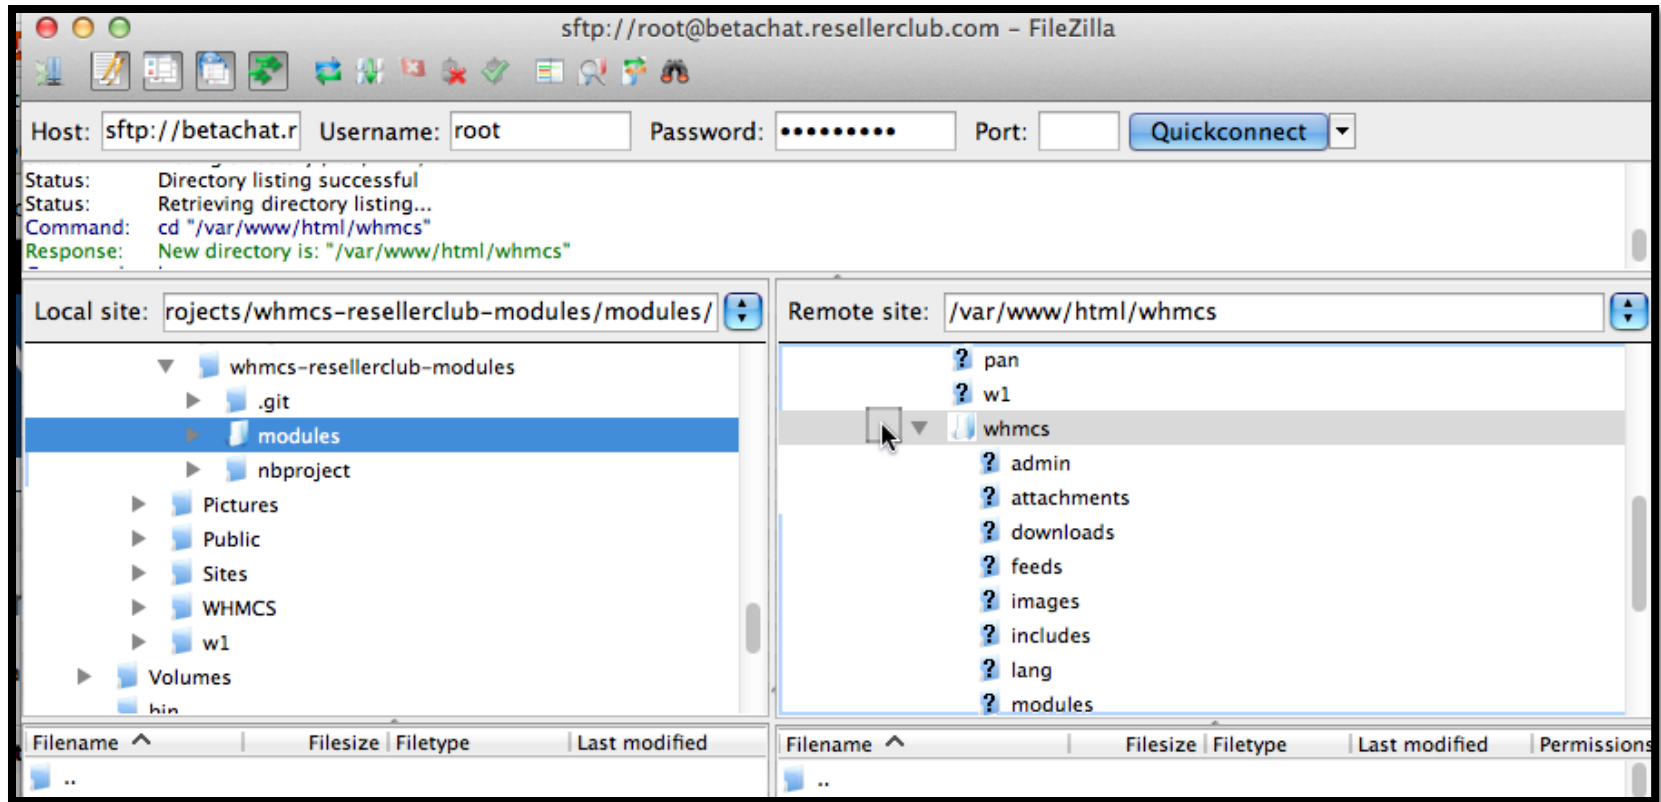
sftp://root@betachat.resellerclub.com - FileZilla

Host: sftp://betachat.r Username: root Password: •••••••••• Port: Quickconnect

Status: Directory listing successful
Status: Retrieving directory listing...
Command: cd "/var/www/html/whmcs"
Response: New directory is: "/var/www/html/whmcs"

Local site: rojects/whmcs-resellerclub-modules/modules/

whmcs-resellerclub-modules
.git
modules
nbproject
Pictures
Public
Sites
WHMCS
w1
Volumes
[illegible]

Remote site: /var/www/html/whmcs

pan
w1
whmcs
admin
attachments
downloads
feeds
images
includes
lang
modules

| Filename | Filesize | Filetype | Last modified |
|---|---|---|---|
| .. | | | |

| Filename | Filesize | Filetype | Last modified | Permissions |
|---|---|---|---|---|
| .. | | | | |